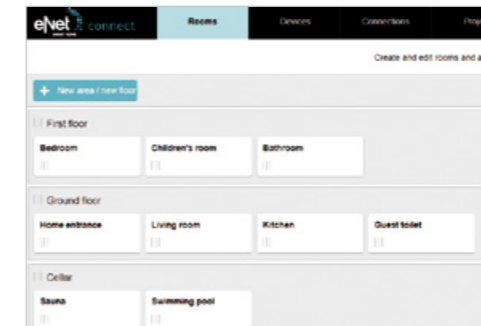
eNet connect

Rooms | Devices | Connections | Proj

Create and edit rooms and a

+ New area / new floor

First floor

Bedroom

Children's room

Bathroom

Ground floor

Home entrance

Living room

Kitchen

Guest toilet

Cellar

Sauna

Swimming pool